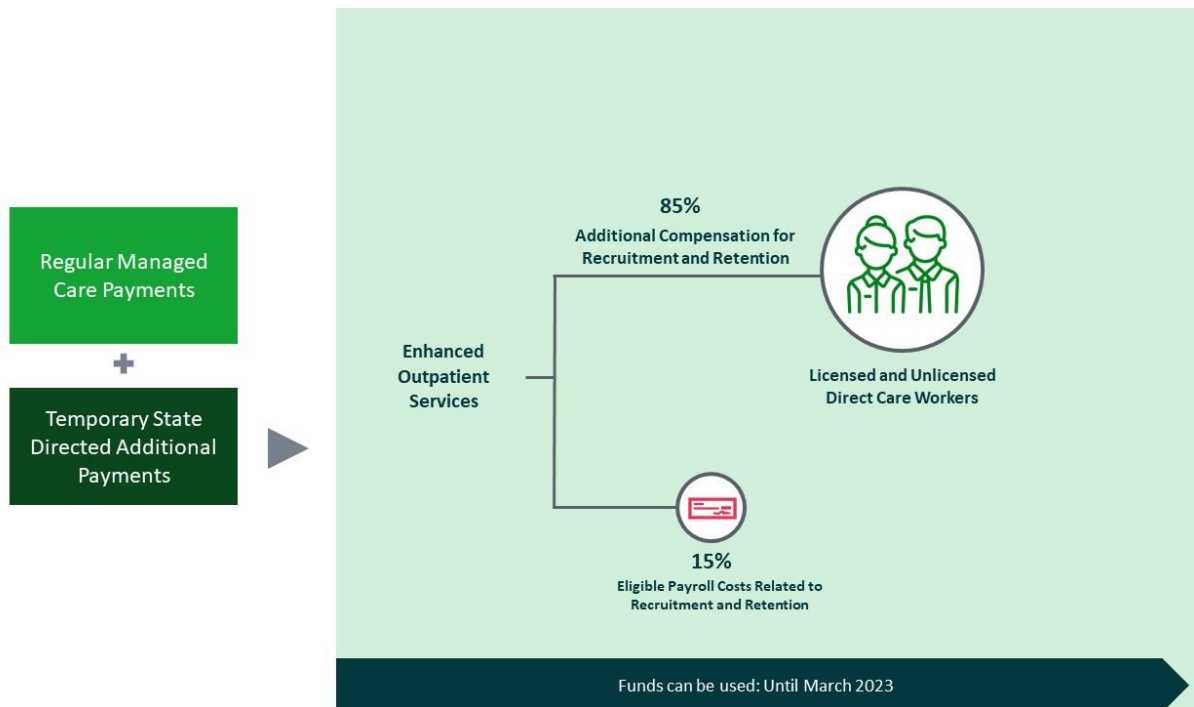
Regular Managed Care Payments

+

Temporary State Directed Additional Payments

Enhanced Outpatient Services

85%
Additional Compensation for Recruitment and Retention

Licensed and Unlicensed Direct Care Workers

15%
Eligible Payroll Costs Related to Recruitment and Retention

Funds can be used: Until March 2023